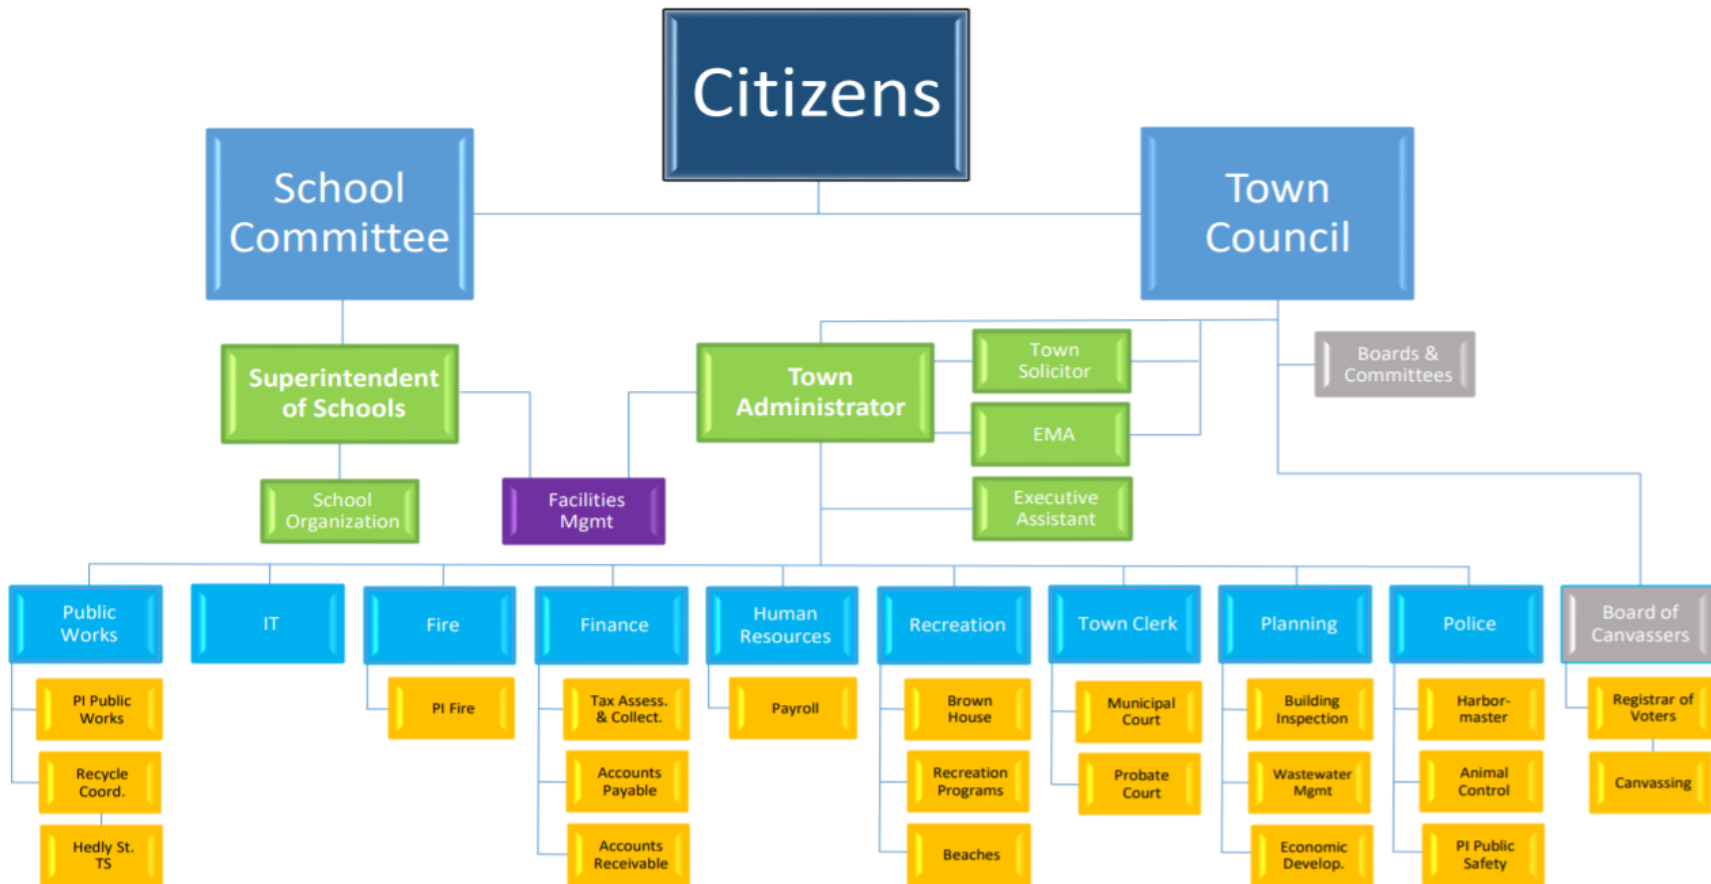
Citizens

School Committee

Town Council

Superintendent of Schools

Town Administrator

Town Solicitor

Boards & Committees

EMA

School Organization

Facilities Mgmt

Executive Assistant

Public Works

IT

Fire

Finance

Human Resources

Recreation

Town Clerk

Planning

Police

Board of Canvassers

PI Public Works

PI Fire

Tax Assess. & Collect.

Payroll

Brown House

Municipal Court

Building Inspection

Harbor-master

Registrar of Voters

Recycle Coord.

Accounts Payable

Recreation Programs

Probate Court

Wastewater Mgmt

Animal Control

Canvassing

Hedly St. TS

Accounts Receivable

Beaches

Economic Develop.

PI Public Safety